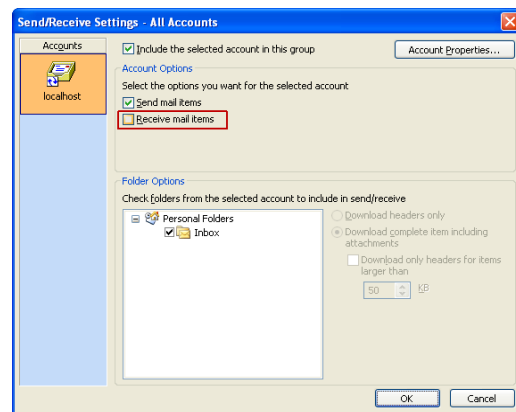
Send/Receive Settings - All Accounts

Accounts

localhost

Include the selected account in this group

Account Properties...

Account Options

Select the options you want for the selected account

Send mail items

Receive mail items

Folder Options

Check folders from the selected account to include in send/receive

Personal Folders

Inbox

Download headers only

Download complete item including attachments

Download only headers for items larger than

50

KB

OK

Cancel